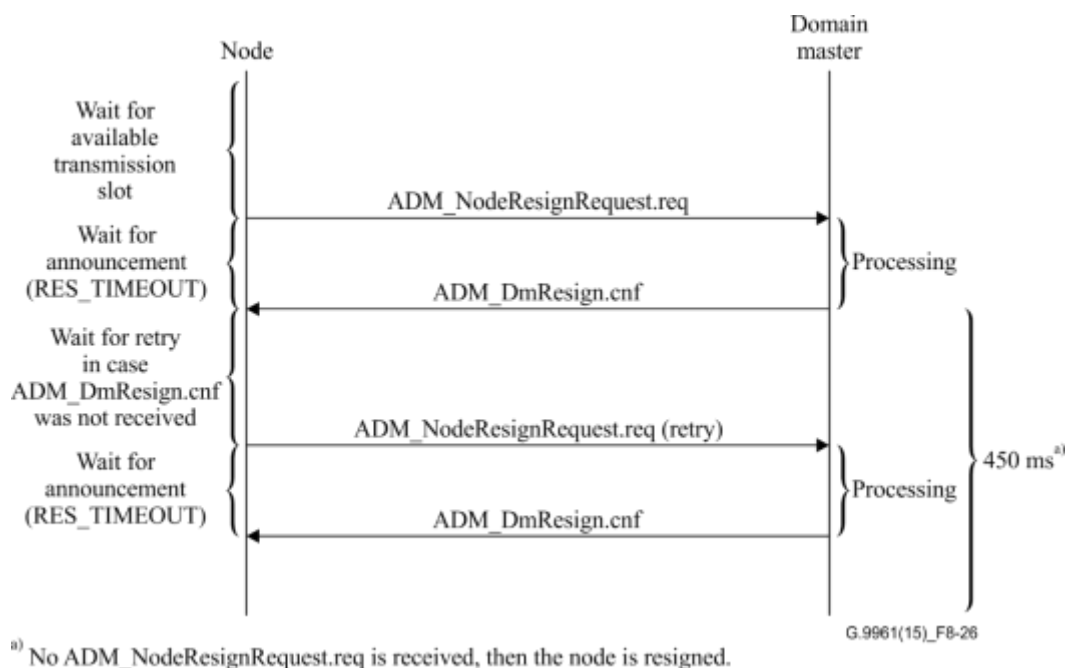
Node

Domain master

Wait for available transmission slot

ADM_NodeResignRequest.req

Wait for announcement (RES_TIMEOUT)

Processing

ADM_DmResign.cnf

Wait for retry in case ADM_DmResign.cnf was not received

ADM_NodeResignRequest.req (retry)

450 ms$^{a)}$

Wait for announcement (RES_TIMEOUT)

Processing

ADM_DmResign.cnf

G.9961(15)_F8-26

$^{a)}$ No ADM_NodeResignRequest.req is received, then the node is resigned.